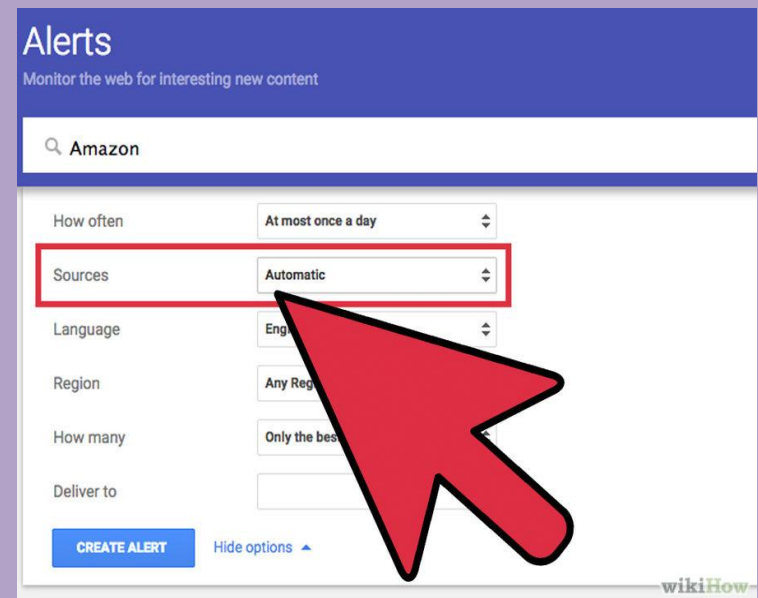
Alerts
Monitor the web for interesting new content

Amazon

How often
At most once a day

Sources
Automatic

Language
Eng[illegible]

Region
Any Reg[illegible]

How many
Only the bes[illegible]

Deliver to

CREATE ALERT
Hide options

wikiHow